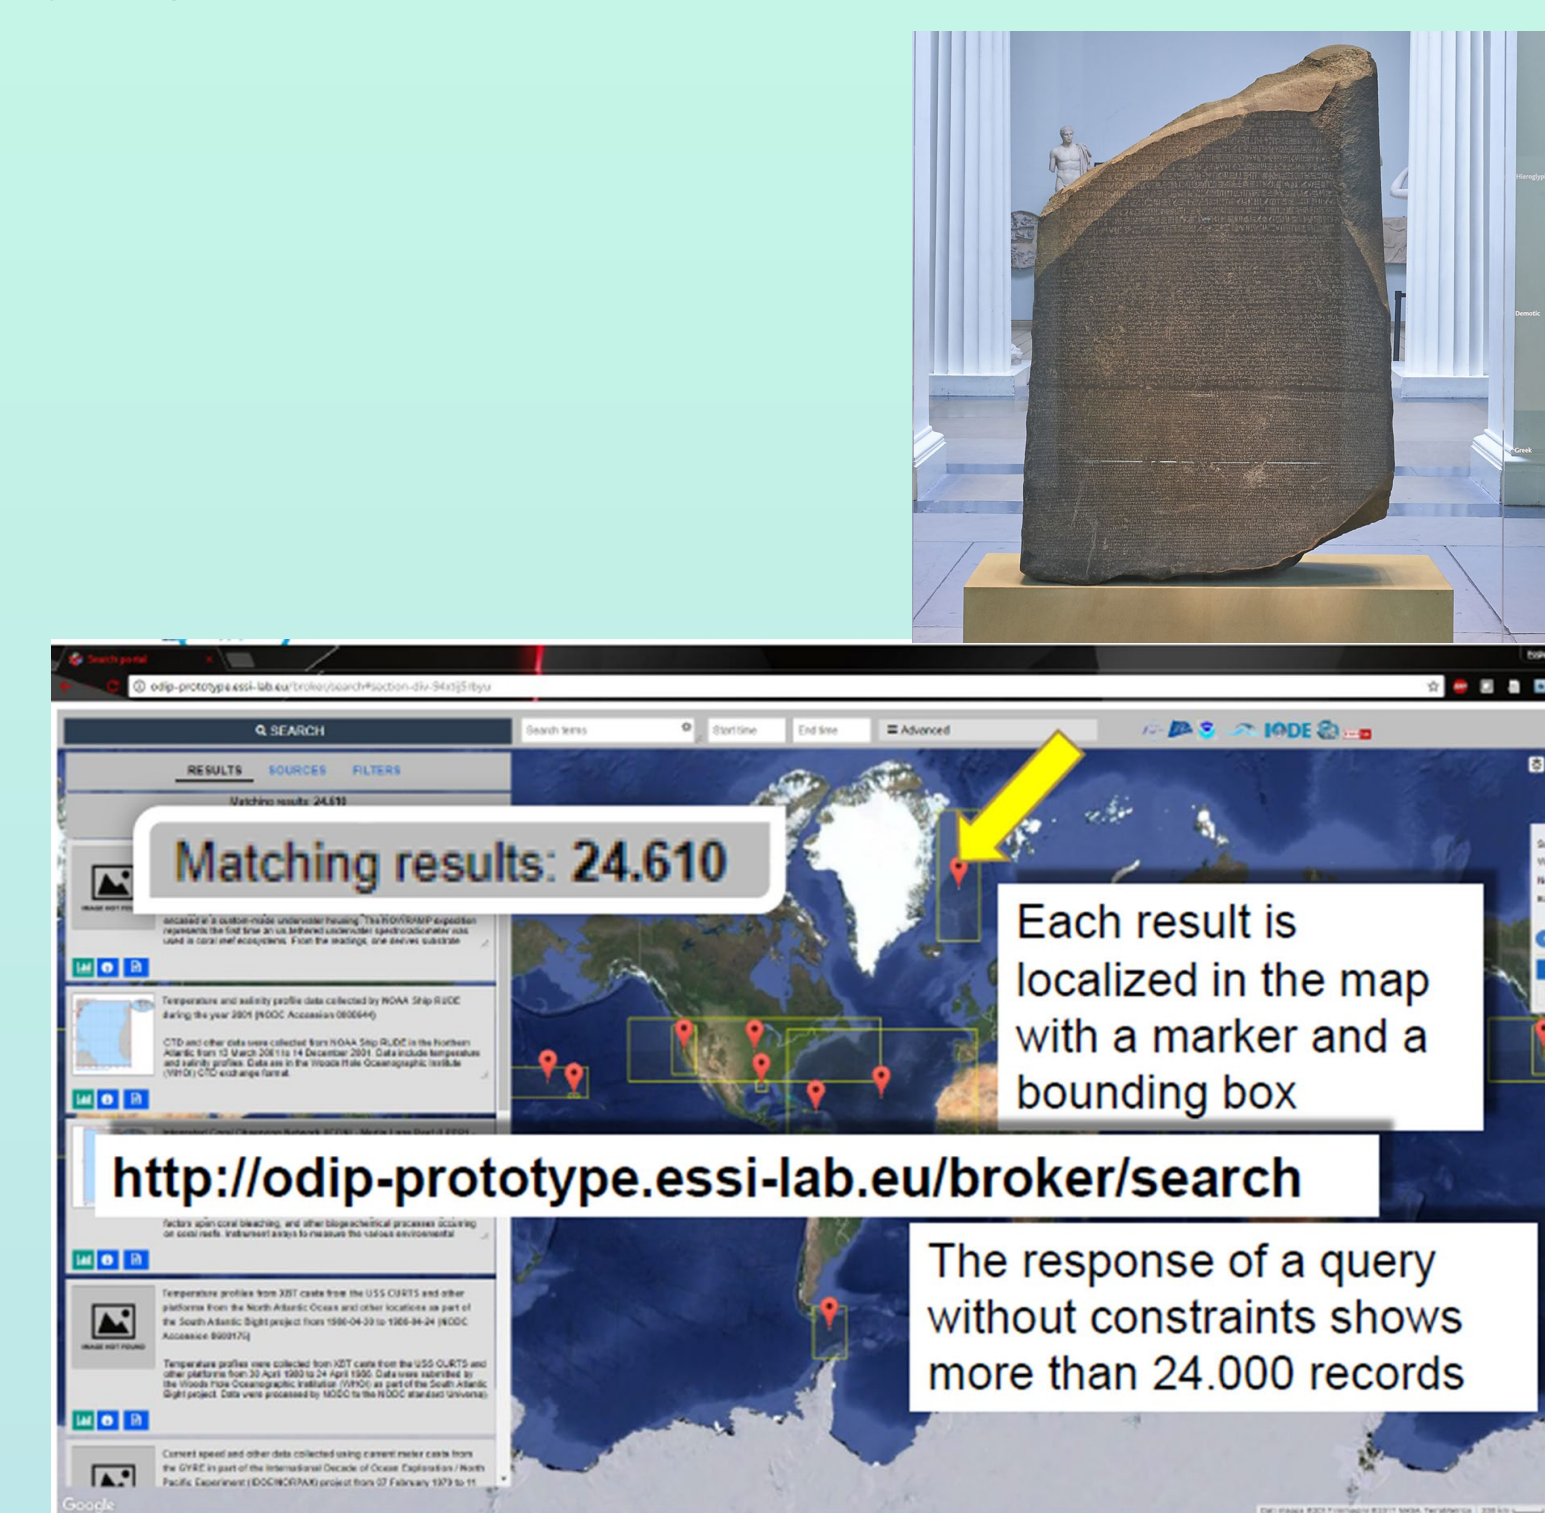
Hieroglyp

Demotic

Greek

Search portal

odip-prototype.essi-lab.eu/broker/search#section-div-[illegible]

SEARCH

Search terms

Start time

End time

Advanced

IODE

RESULTS SOURCES FILTERS

Matching results: 24.610

Matching results: 24.610

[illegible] in custom-made underwater housing. The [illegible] expedition represents the first time an un-tethered underwater spectroradiometer was used in coral reef ecosystems. From the readings, one derives substrate

Temperature and salinity profile data collected by NOAA Ship RUDE during the year 2001 (NODC Accession 0000644)

CTD and other data were collected from NOAA Ship RUDE in the Northern Atlantic from 13 March 2001 to 14 December 2001. Data include temperature and salinity profiles. Data are in the Woods Hole Oceanographic Institute (WHOI) CTD exchange format.

Each result is localized in the map with a marker and a bounding box

http://odip-prototype.essi-lab.eu/broker/search

factors upon coral bleaching, and other biogeochemical processes occurring on coral reefs. Instrument arrays to measure the various environmental

Temperature profiles from XBT casts from the USS CURTS and other platforms from the North Atlantic Ocean and other locations as part of the South Atlantic Bight project from 1980-04-30 to 1980-04-24 (NODC Accession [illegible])

Temperature profiles were collected from XBT casts from the USS CURTS and other platforms from 30 April 1980 to 24 April 1980. Data were submitted by the Woods Hole Oceanographic Institution (WHOI) as part of the South Atlantic Bight project. Data were processed by NODC to the NODC standard Universal

The response of a query without constraints shows more than 24.000 records

Current speed and other data collected using current meter casts from the GYRE in part of the International Decade of Ocean Exploration / North Pacific Experiment (IDOE/NORPAX) project from 07 February 1979 to 11

IMAGE NOT FOUND

IMAGE NOT FOUND

Google